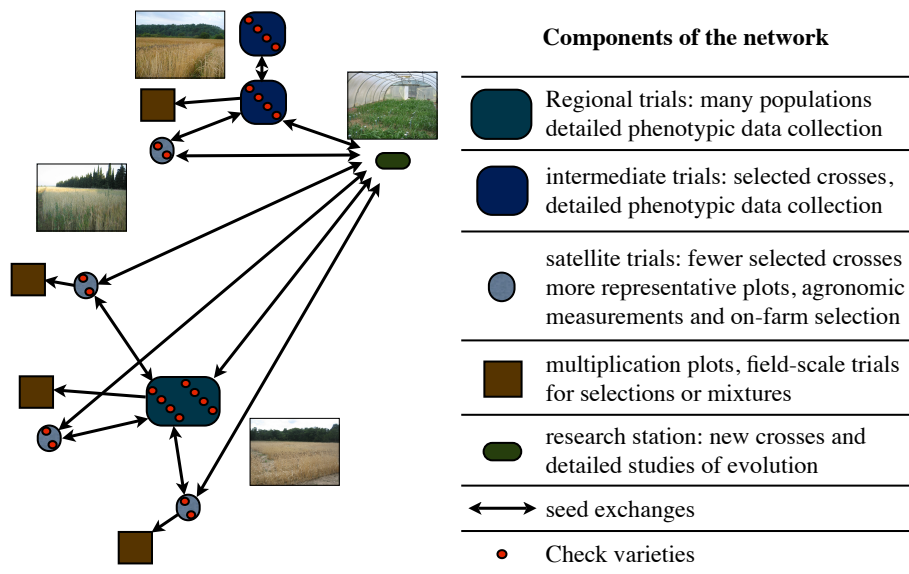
Components of the network

Regional trials: many populations detailed phenotypic data collection

intermediate trials: selected crosses, detailed phenotypic data collection

satellite trials: fewer selected crosses more representative plots, agronomic measurements and on-farm selection

multiplication plots, field-scale trials for selections or mixtures

research station: new crosses and detailed studies of evolution

seed exchanges

Check varieties